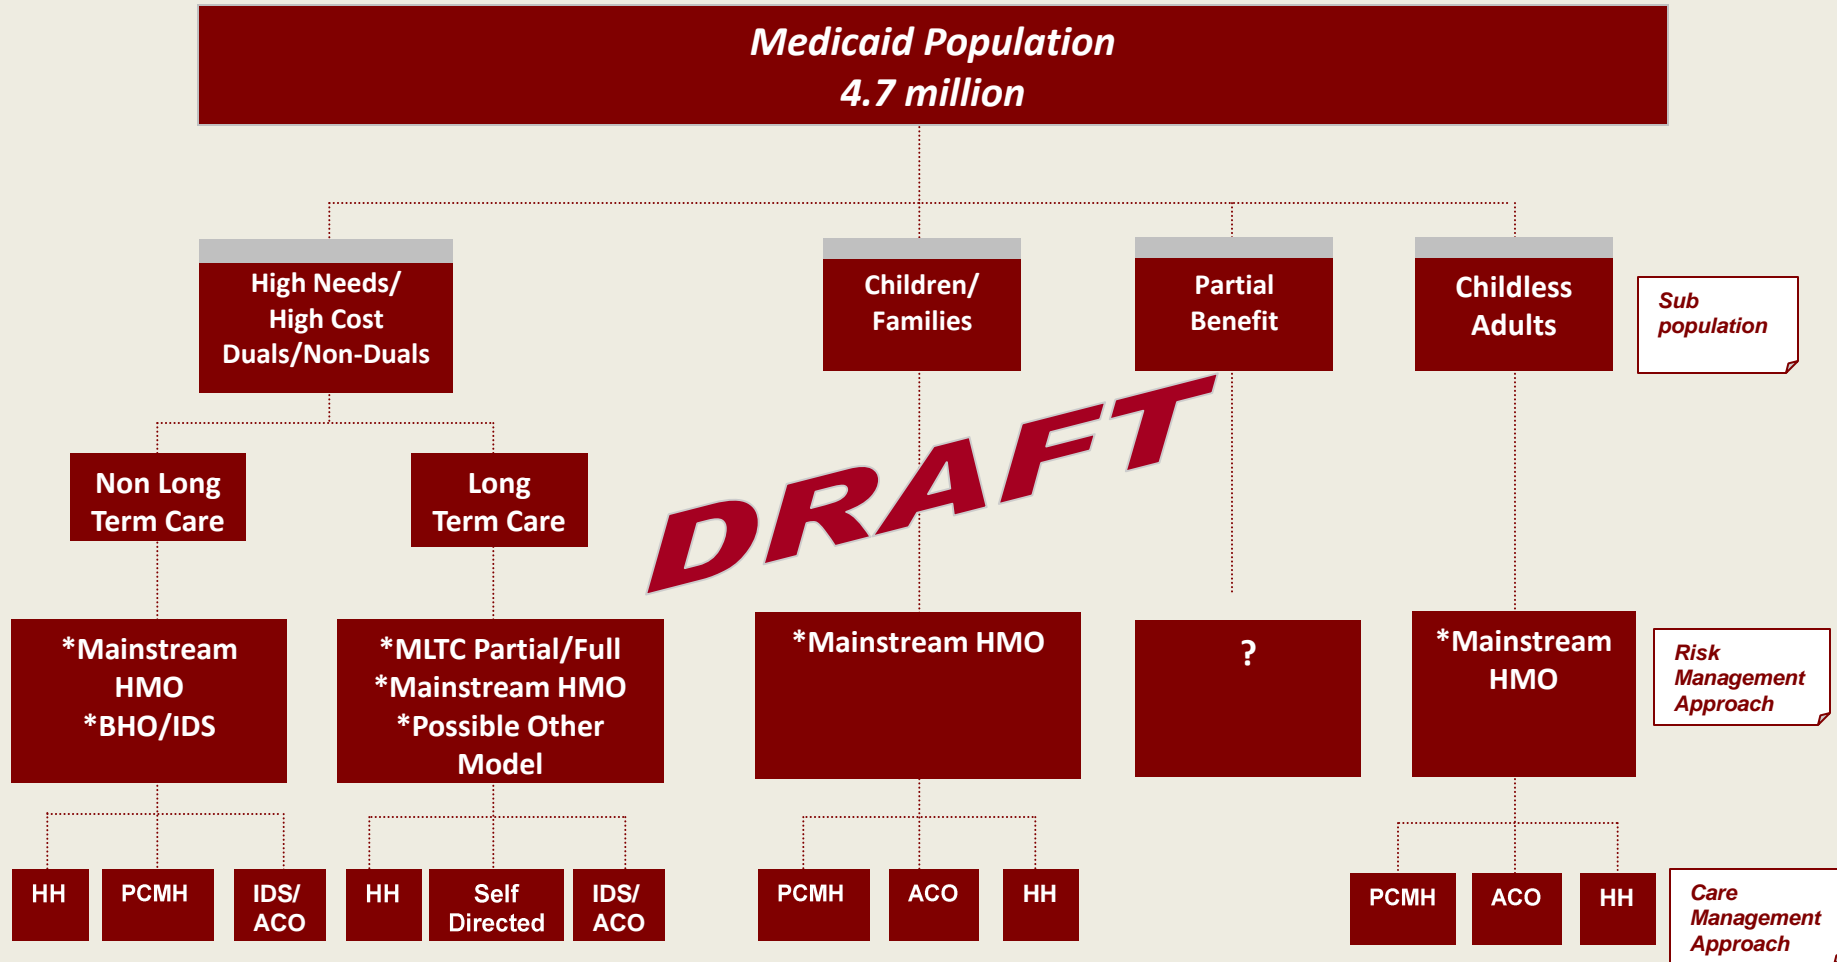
Medicaid Population
4.7 million

High Needs/ High Cost Duals/Non-Duals

Children/ Families

Partial Benefit

Childless Adults

Sub population

Non Long Term Care

Long Term Care

DRAFT

*Mainstream HMO *BHO/IDS

*MLTC Partial/Full *Mainstream HMO *Possible Other Model

*Mainstream HMO

?

*Mainstream HMO

Risk Management Approach

HH

PCMH

IDS/ ACO

HH

Self Directed

IDS/ ACO

PCMH

ACO

HH

PCMH

ACO

HH

Care Management Approach